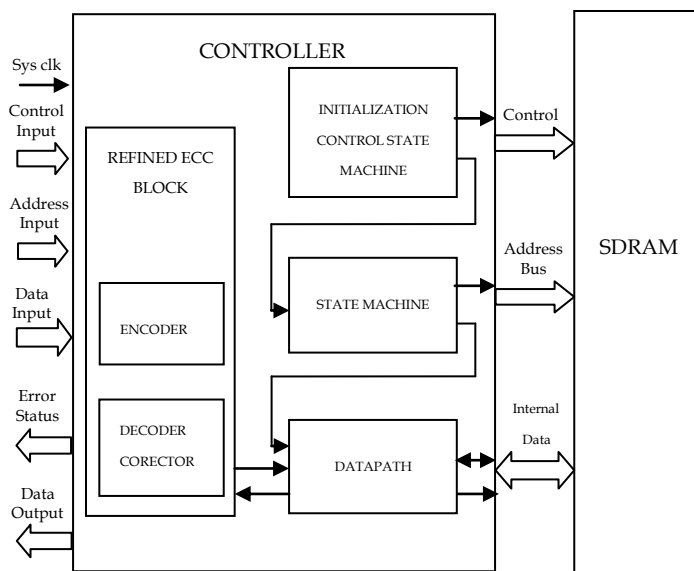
Sys clk

Control Input

Address Input

Data Input

Error Status

Data Output

CONTROLLER

REFINED ECC BLOCK

ENCODER

DECODER CORECTOR

INITIALIZATION CONTROL STATE MACHINE

STATE MACHINE

DATAPATH

Control

Address Bus

Internal Data

SDRAM